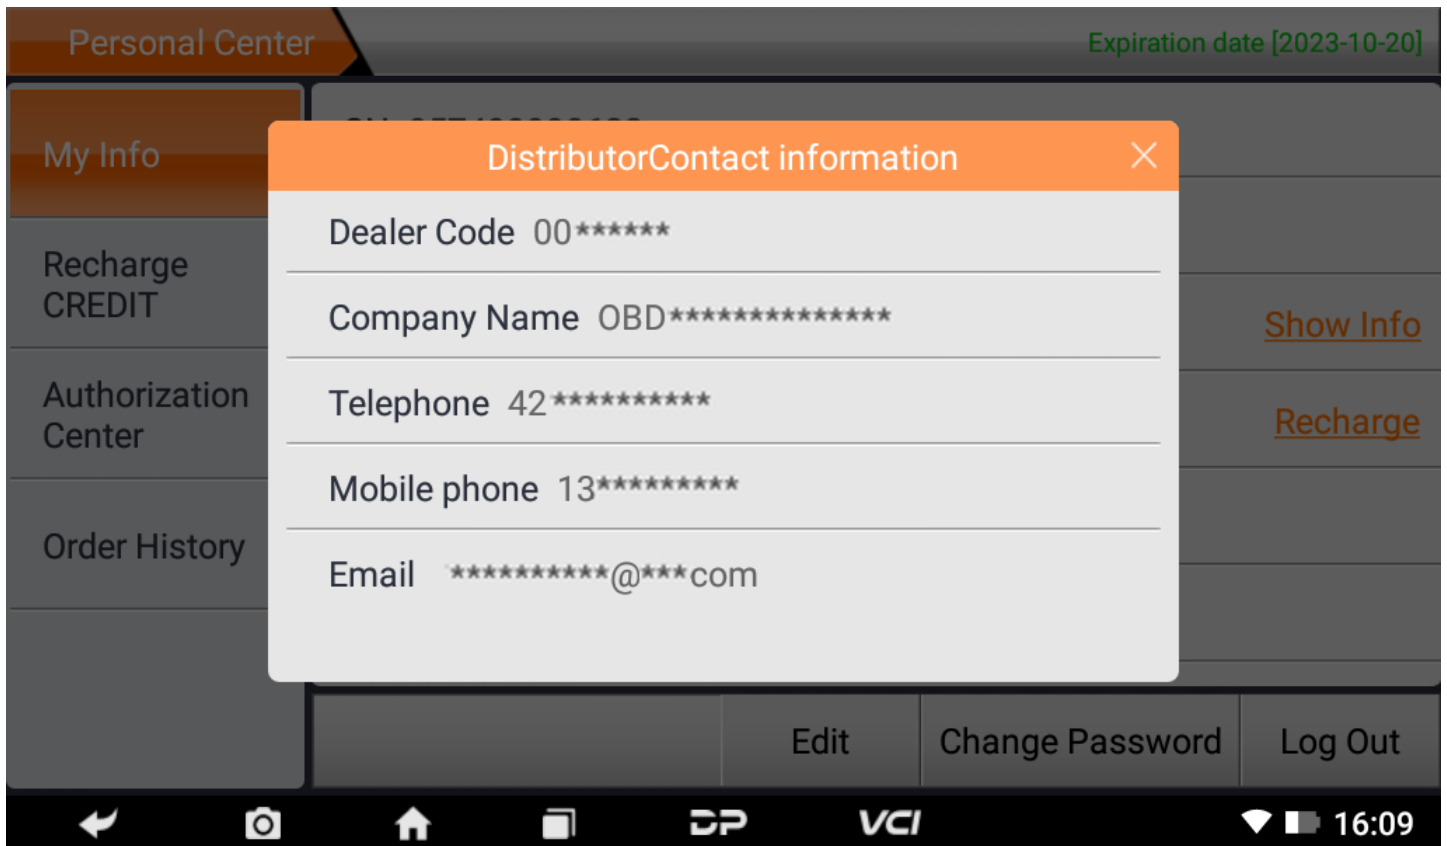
Personal Center

Expiration date [2023-10-20]

My Info

Recharge CREDIT

Authorization Center

Order History

DistributorContact information

Dealer Code 00******

Company Name OBD**************

Telephone 42**********

Mobile phone 13*********

Email **********@***com

Show Info

Recharge

Edit

Change Password

Log Out

16:09